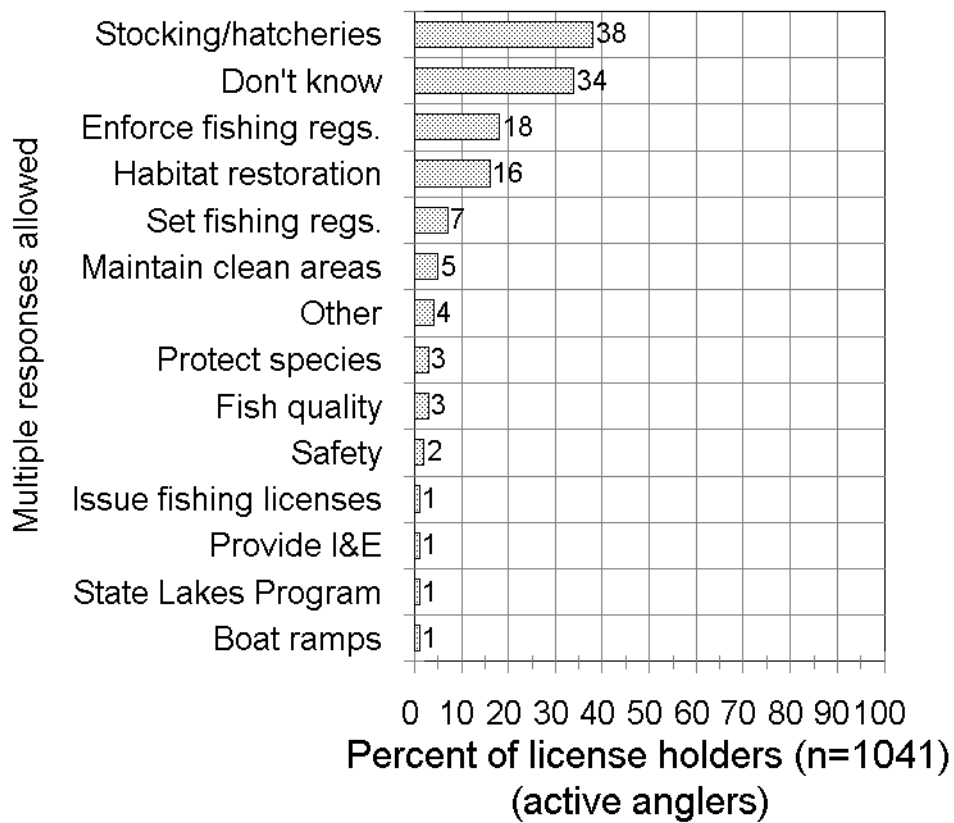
Multiple responses allowed

Stocking/hatcheries 38
Don't know 34
Enforce fishing regs. 18
Habitat restoration 16
Set fishing regs. 7
Maintain clean areas 5
Other 4
Protect species 3
Fish quality 3
Safety 2
Issue fishing licenses 1
Provide I&E 1
State Lakes Program 1
Boat ramps 1

0 10 20 30 40 50 60 70 80 90 100

Percent of license holders (n=1041) (active anglers)